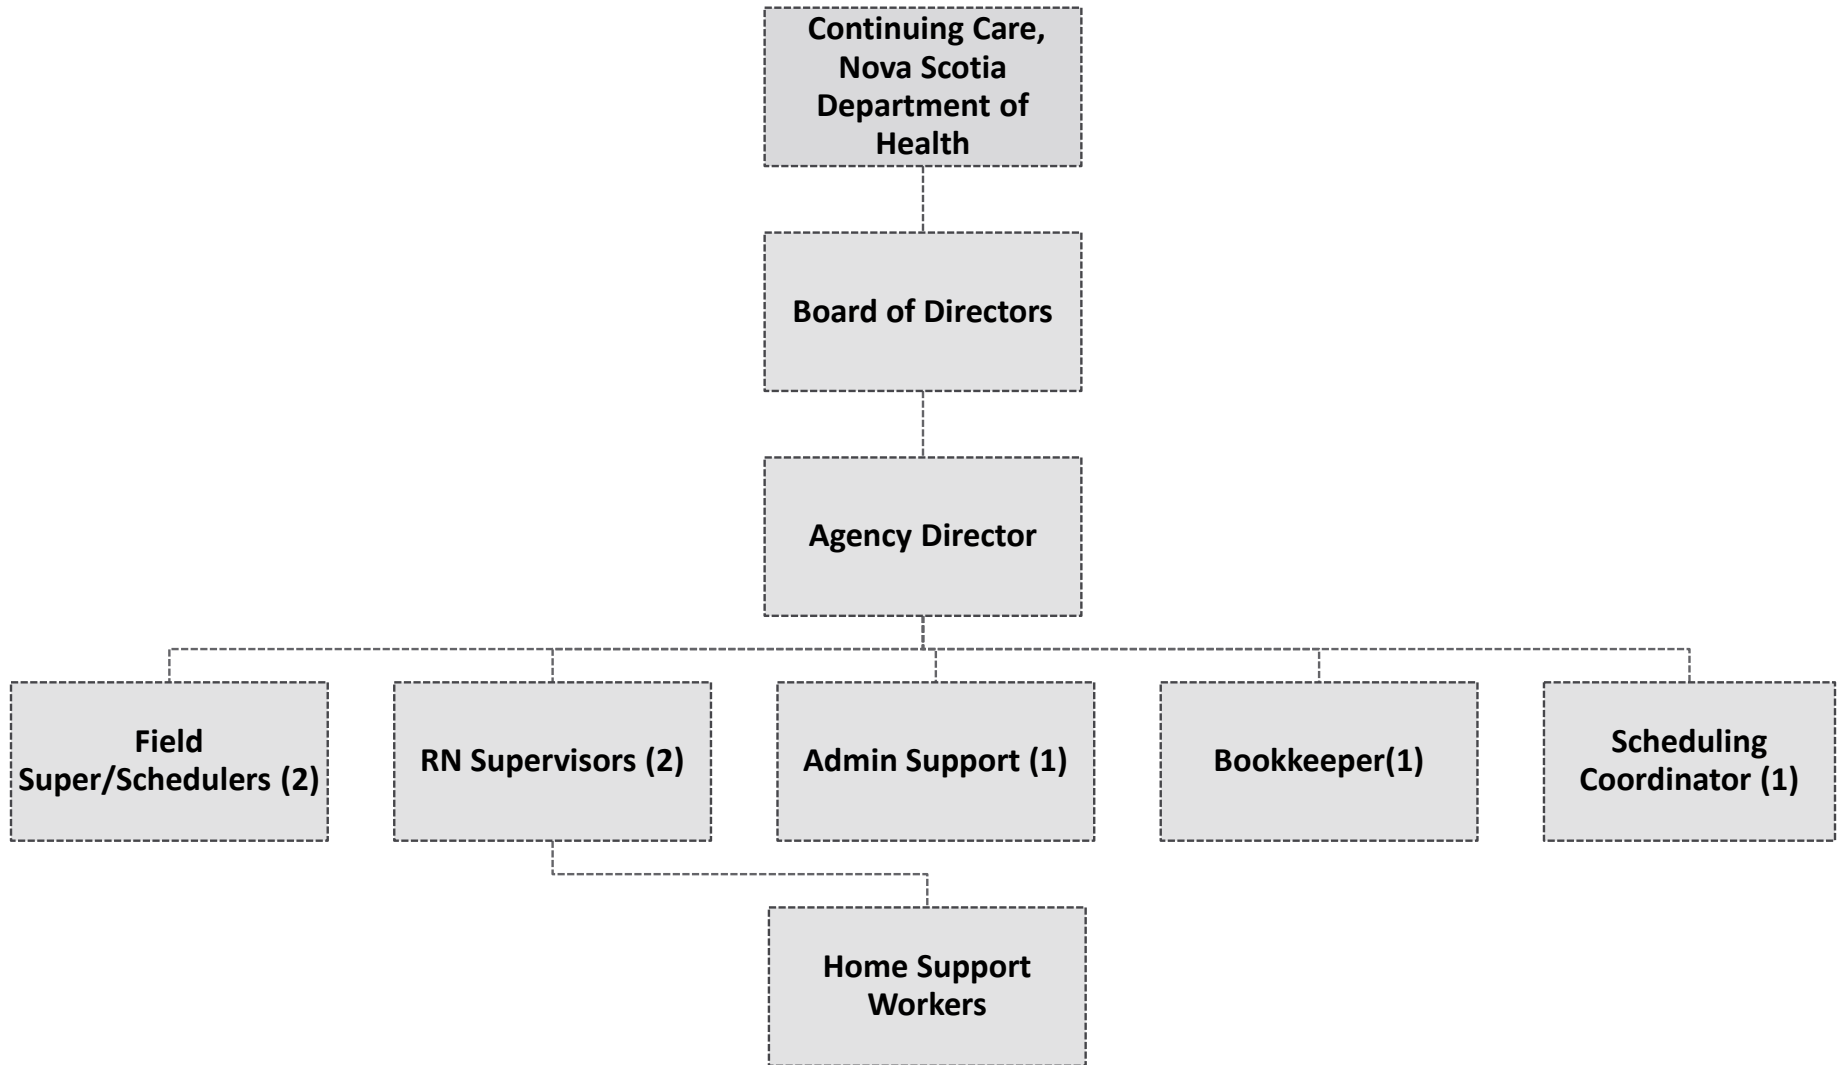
Continuing Care, Nova Scotia Department of Health

Board of Directors

Agency Director

Field Super/Schedulers (2)

RN Supervisors (2)

Admin Support (1)

Bookkeeper(1)

Scheduling Coordinator (1)

Home Support Workers